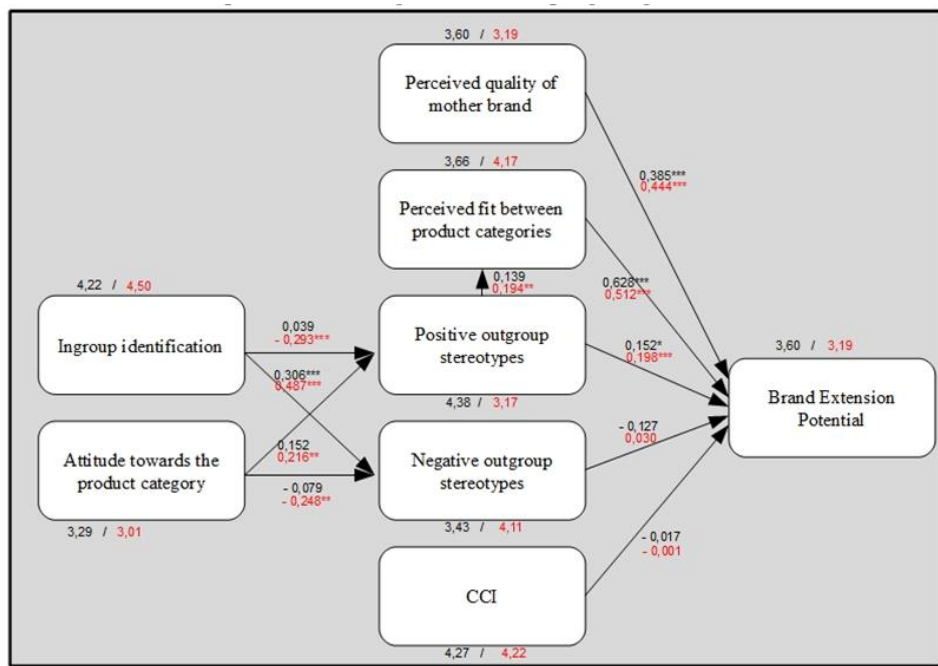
3,60 / 3,19
Perceived quality of mother brand

3,66 / 4,17
Perceived fit between product categories

0,385***
0,444***

0,628***
0,512***

0,139
0,194**

4,22 / 4,50
Ingroup identification

0,039
- 0,293***

0,306***
0,487***

Positive outgroup stereotypes

0,152*
0,198***

3,60 / 3,19
Brand Extension Potential

4,38 / 3,17

Attitude towards the product category

0,152
0,216**

- 0,079
- 0,248**

Negative outgroup stereotypes

- 0,127
0,030

3,29 / 3,01

3,43 / 4,11

- 0,017
- 0,001

CCI

4,27 / 4,22